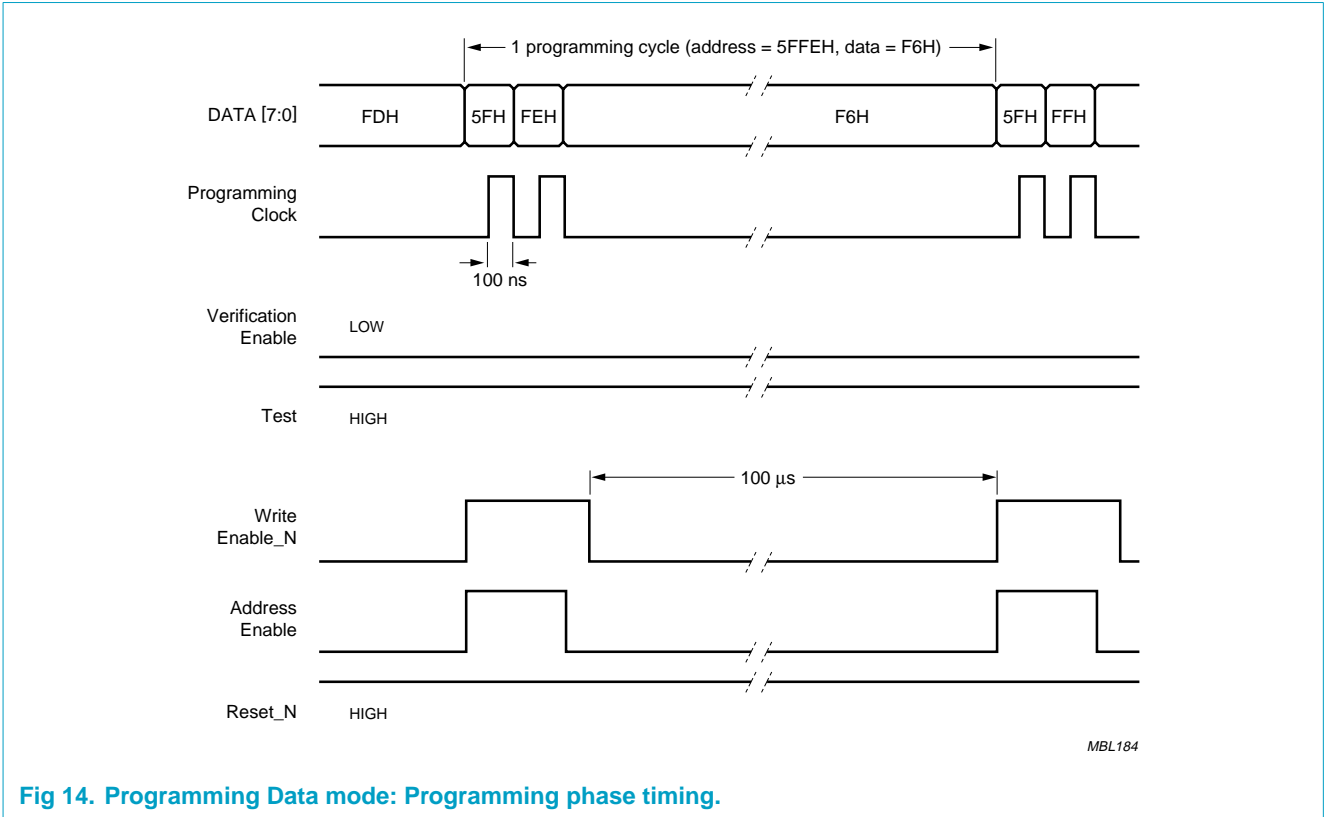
1 programming cycle (address = 5FFEH, data = F6H)

DATA [7:0]
FDH
5FH
FEH
F6H
5FH
FFH

Programming Clock
100 ns

Verification Enable
LOW

Test
HIGH

100 µs

Write Enable_N

Address Enable

Reset_N
HIGH

MBL184

Fig 14. Programming Data mode: Programming phase timing.